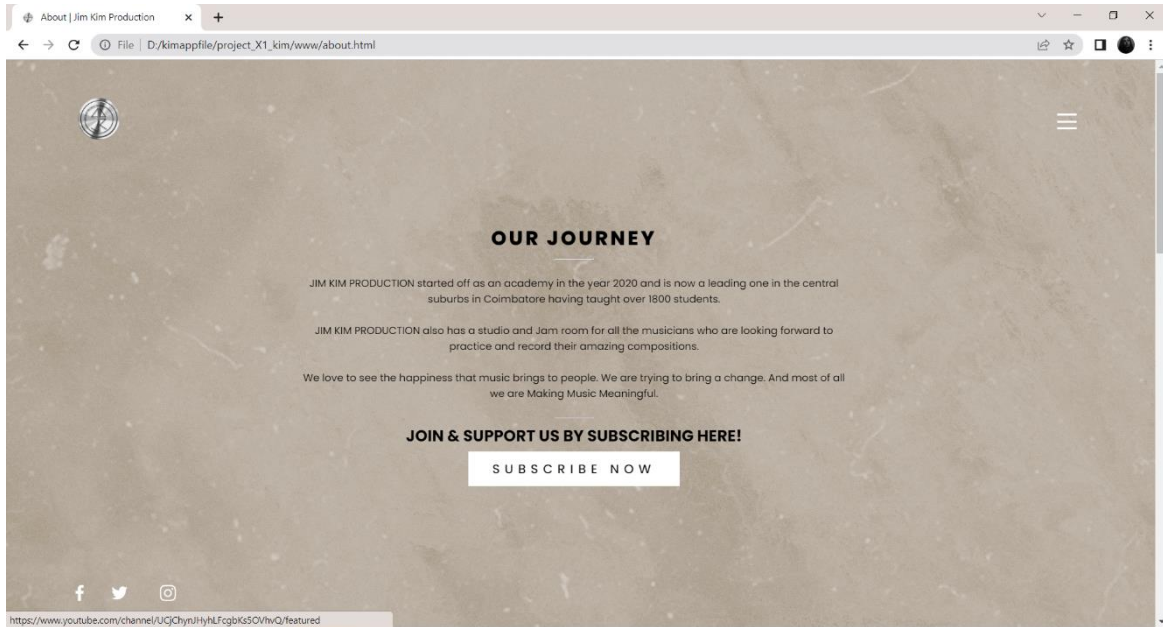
About | Jim Kim Production

File | D:/kimappfile/project_X1_kim/www/about.html

OUR JOURNEY

JIM KIM PRODUCTION started off as an academy in the year 2020 and is now a leading one in the central suburbs in Coimbatore having taught over 1800 students.

JIM KIM PRODUCTION also has a studio and Jam room for all the musicians who are looking forward to practice and record their amazing compositions.

We love to see the happiness that music brings to people. We are trying to bring a change. And most of all we are Making Music Meaningful.

JOIN & SUPPORT US BY SUBSCRIBING HERE!

SUBSCRIBE NOW

https://www.youtube.com/channel/UCjChynJHyhLFcgbKs5OVhvQ/featured